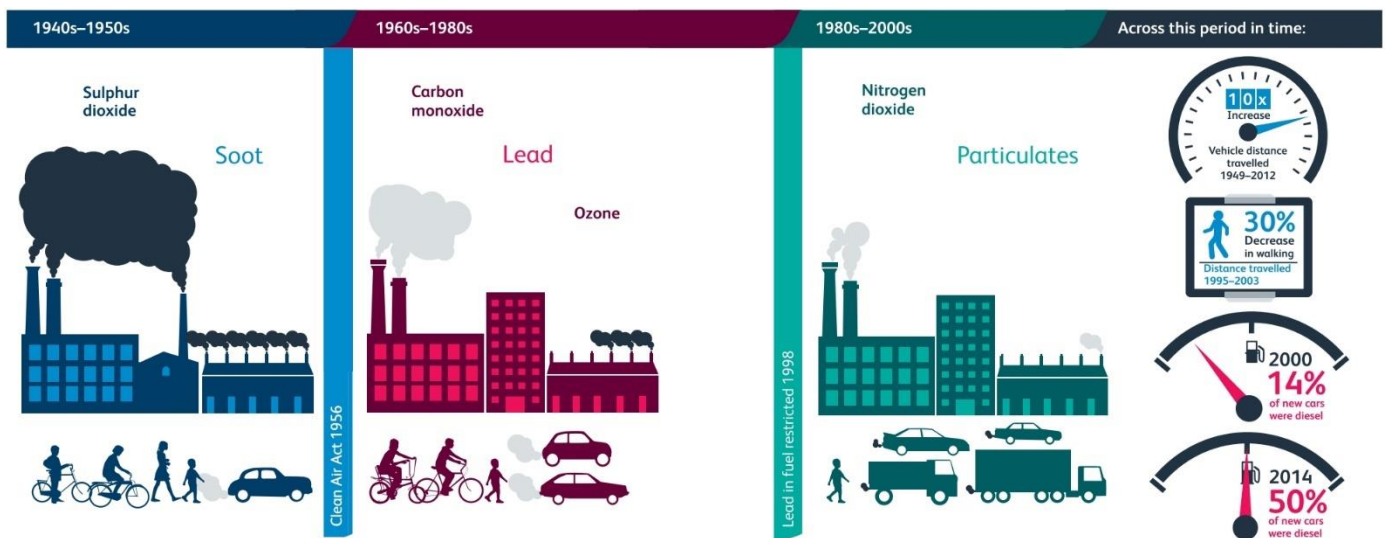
1940s–1950s

Sulphur dioxide

Soot

Clean Air Act 1956

1960s–1980s

Carbon monoxide

Lead

Ozone

Lead in fuel restricted 1998

1980s–2000s

Nitrogen dioxide

Particulates

Across this period in time:

10x
Increase
Vehicle distance travelled
1949–2012

30%
Decrease in walking
Distance travelled
1995–2003

2000
14%
of new cars were diesel

2014
50%
of new cars were diesel